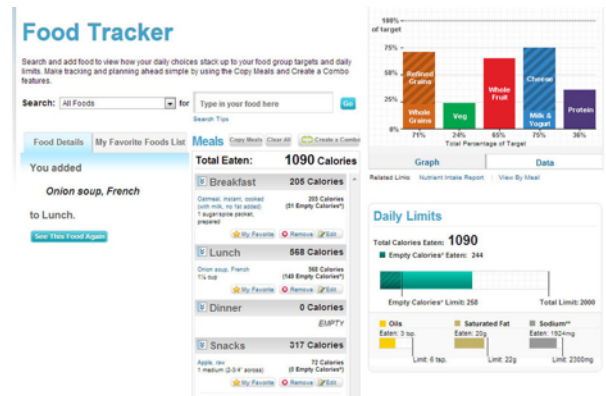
Food Tracker

Search and add food to view how your daily choices stack up to your food group targets and daily limits. Make tracking and planning ahead simple by using the Copy Meals and Create a Combo features.

Search: All Foods for Type in your food here Go

Search Tips

Food Details | My Favorite Foods List

You added

Onion soup, French

to Lunch.

See This Food Again

Meals Copy Meals Clear All Create a Combo

Total Eaten: 1090 Calories

Breakfast 205 Calories

Oatmeal, instant, cooked (with milk, no fat added) 1 sugar/spice packet, prepared

205 Calories (51 Empty Calories*)

My Favorite Remove Edit

Lunch 568 Calories

Onion soup, French 1¼ cup

568 Calories (149 Empty Calories*)

My Favorite Remove Edit

Dinner 0 Calories

EMPTY

Snacks 317 Calories

Apple, raw 1 medium (2-3/4" across)

72 Calories (0 Empty Calories*)

My Favorite Remove Edit

100% of target

75%

50%

25%

0%

Refined Grains

Whole Grains

Veg

Whole Fruit

Cheese

Milk & Yogurt

Protein

71% 24% 65% 75% 36%

Total Percentage of Target

Graph | Data

Related Links: Nutrient Intake Report | View By Meal

Daily Limits

Total Calories Eaten: 1090

Empty Calories* Eaten: 244

Empty Calories* Limit: 258

Total Limit: 2000

Oils Eaten: 3 tsp.

Limit: 6 tsp.

Saturated Fat Eaten: 20g

Limit: 22g

Sodium** Eaten: 1824mg

Limit: 2300mg